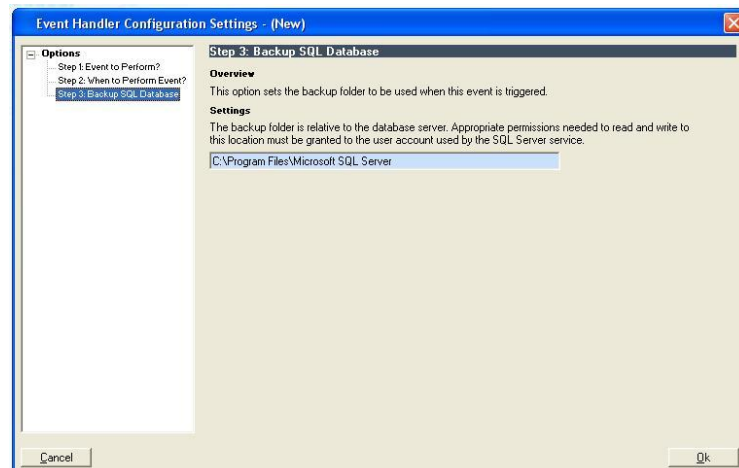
Event Handler Configuration Settings - (New)

Options
Step 1: Event to Perform?
Step 2: When to Perform Event?
Step 3: Backup SQL Database

Step 3: Backup SQL Database

Overview

This option sets the backup folder to be used when this event is triggered.

Settings

The backup folder is relative to the database server. Appropriate permissions needed to read and write to this location must be granted to the user account used by the SQL Server service.

C:\Program Files\Microsoft SQL Server

Cancel

Ok